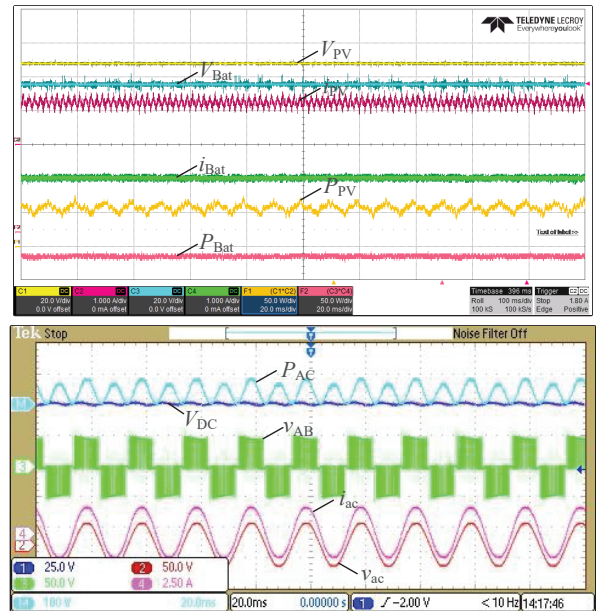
TELEDYNE LECROY
Everywhereyoulook

$V_{\text{PV}}$
$V_{\text{Bat}}$
$i_{\text{PV}}$
$i_{\text{Bat}}$
$P_{\text{PV}}$
$P_{\text{Bat}}$

Text of label

| C1 DC | C2 DC | C3 DC | C4 DC | F1 (C1*C2) | F2 (C3*C4) | Timebase 396 ms | Trigger C2 DC |
|---|---|---|---|---|---|---|---|
| 20.0 V/div | 1.000 A/div | 20.0 V/div | 1.000 A/div | 50.0 W/div | 50.0 W/div | Roll 100 ms/div | Stop 1.80 A |
| 0.0 V offset | 0 mA offset | 0.0 V offset | 0 mA offset | 20.0 ms/div | 20.0 ms/div | 100 kS 100 kS/s | Edge Positive |

Tek Stop
Noise Filter Off

$P_{\text{AC}}$
$V_{\text{DC}}$
$v_{\text{AB}}$
$i_{\text{ac}}$
$v_{\text{ac}}$

1 25.0 V
2 50.0 V
3 50.0 V
4 2.50 A
M 180 V 20.0ms
20.0ms 0.00000 s
1 ∫ −2.00 V
< 10 Hz
14:17:46